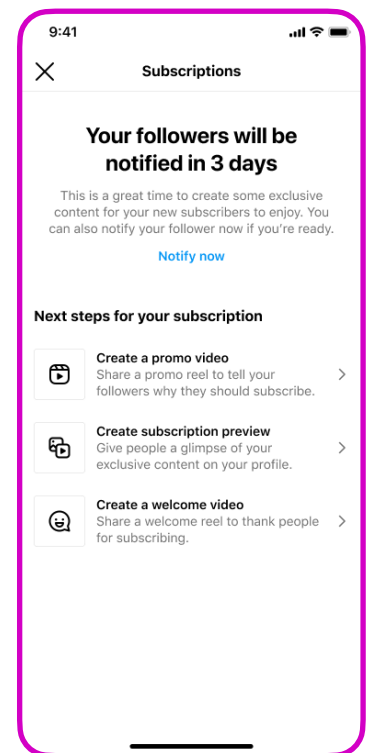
9:41

Subscriptions

Your followers will be notified in 3 days

This is a great time to create some exclusive content for your new subscribers to enjoy. You can also notify your follower now if you're ready.

Notify now

Next steps for your subscription

Create a promo video
Share a promo reel to tell your followers why they should subscribe.

Create subscription preview
Give people a glimpse of your exclusive content on your profile.

Create a welcome video
Share a welcome reel to thank people for subscribing.